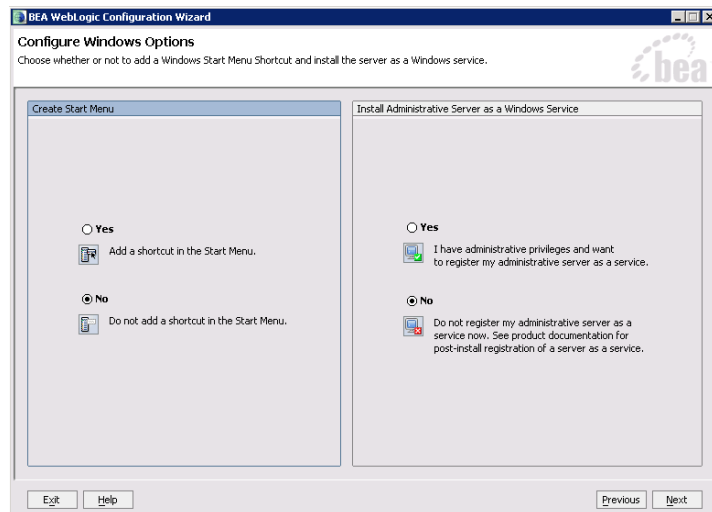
BEA WebLogic Configuration Wizard

Configure Windows Options

Choose whether or not to add a Windows Start Menu Shortcut and install the server as a Windows service.

bea

Create Start Menu

Yes

Add a shortcut in the Start Menu.

No

Do not add a shortcut in the Start Menu.

Install Administrative Server as a Windows Service

Yes

I have administrative privileges and want to register my administrative server as a service.

No

Do not register my administrative server as a service now. See product documentation for post-install registration of a server as a service.

Exit

Help

Previous

Next